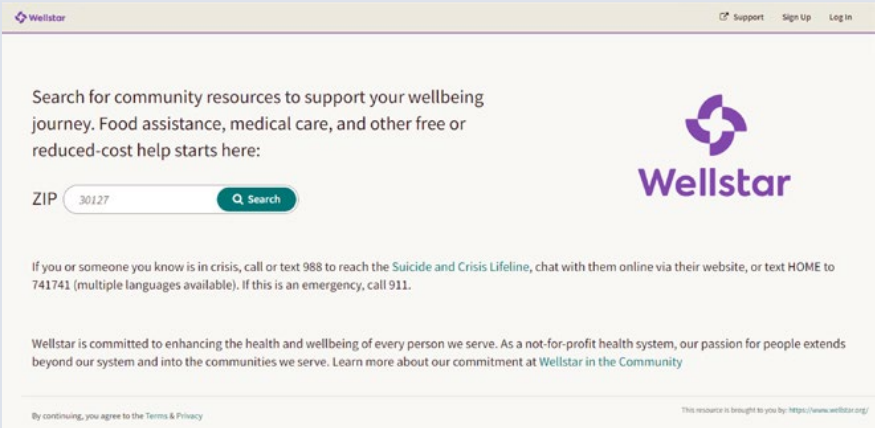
Wellstar

Support Sign Up Log In

Search for community resources to support your wellbeing journey. Food assistance, medical care, and other free or reduced-cost help starts here:

ZIP 30127 Search

Wellstar

If you or someone you know is in crisis, call or text 988 to reach the Suicide and Crisis Lifeline, chat with them online via their website, or text HOME to 741741 (multiple languages available). If this is an emergency, call 911.

Wellstar is committed to enhancing the health and wellbeing of every person we serve. As a not-for-profit health system, our passion for people extends beyond our system and into the communities we serve. Learn more about our commitment at Wellstar in the Community

By continuing, you agree to the Terms & Privacy

This resource is brought to you by: https://www.wellstar.org/